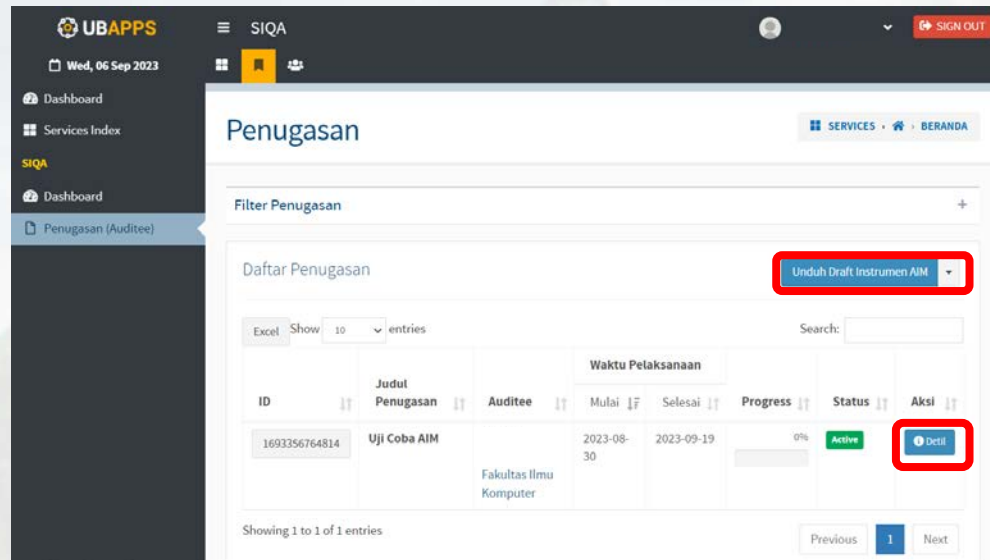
UBAPPS

SIQA

SIGN OUT

Wed, 06 Sep 2023

Dashboard

Services Index

SIQA

Dashboard

Penugasan (Auditee)

Penugasan

SERVICES › BERANDA

Filter Penugasan

+

Daftar Penugasan

Unduh Draft Instrumen AIM

Excel Show 10 entries

Search:

| ID | Judul Penugasan | Auditee | Waktu Pelaksanaan Mulai | Waktu Pelaksanaan Selesai | Progress | Status | Aksi |
|---|---|---|---|---|---|---|---|
| 1693356764814 | Uji Coba AIM | Fakultas Ilmu Komputer | 2023-08-30 | 2023-09-19 | 0% | Active | Detil |

Showing 1 to 1 of 1 entries

Previous 1 Next